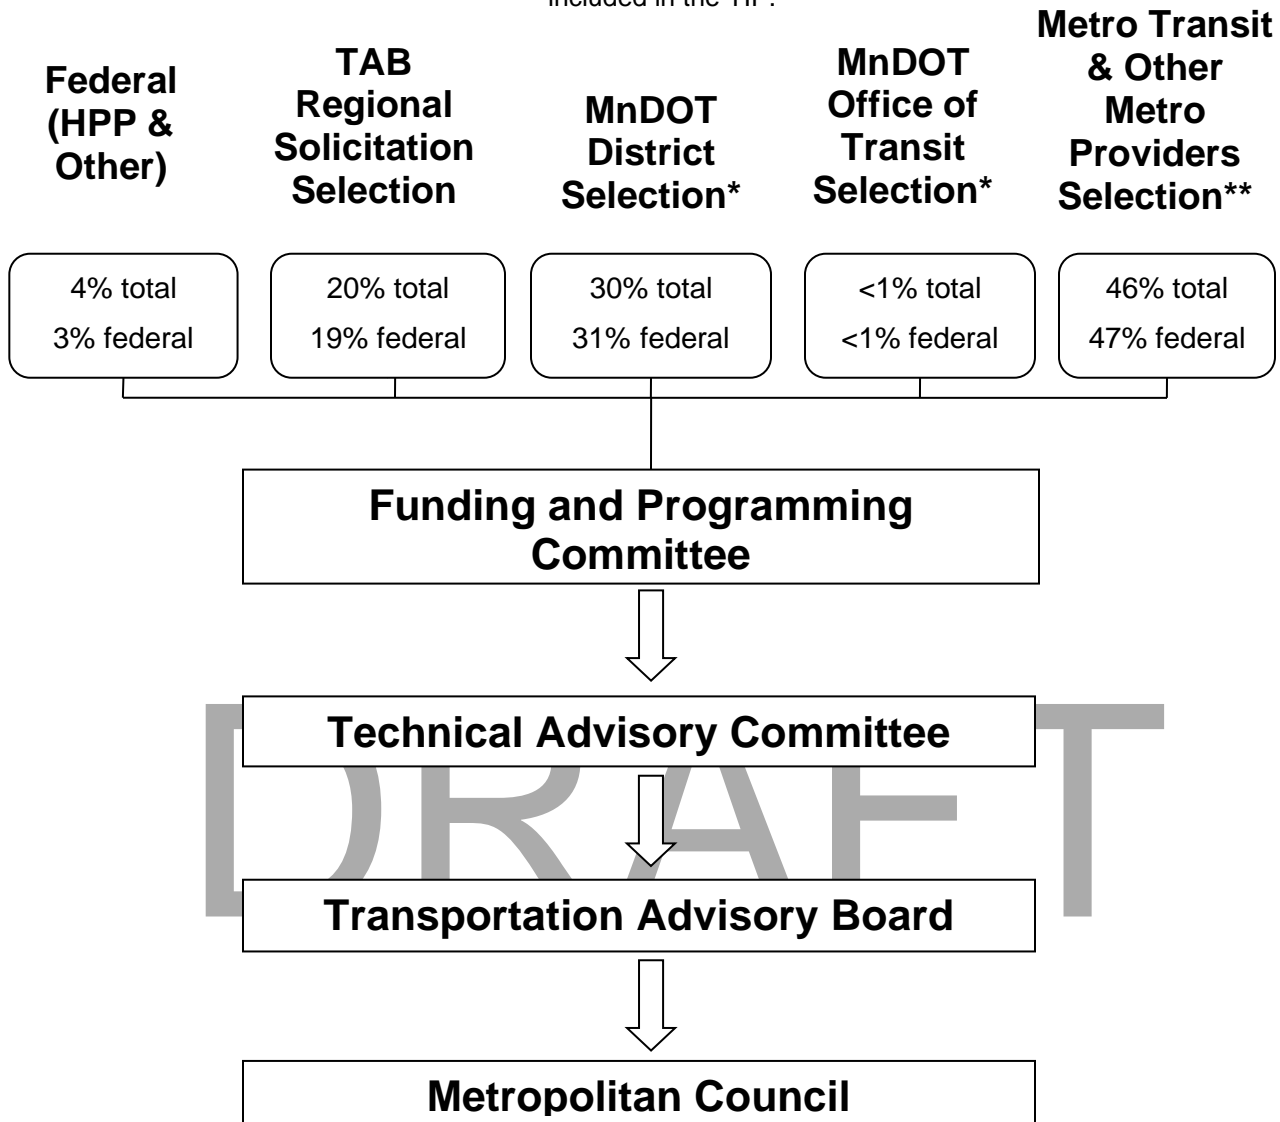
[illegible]

Federal (HPP & Other)

4% total
3% federal

TAB Regional Solicitation Selection

20% total
19% federal

MnDOT District Selection*

30% total
31% federal

MnDOT Office of Transit Selection*

<1% total
<1% federal

Metro Transit & Other Metro Providers Selection**

46% total
47% federal

Funding and Programming Committee

Technical Advisory Committee

DRAFT

Transportation Advisory Board

Metropolitan Council